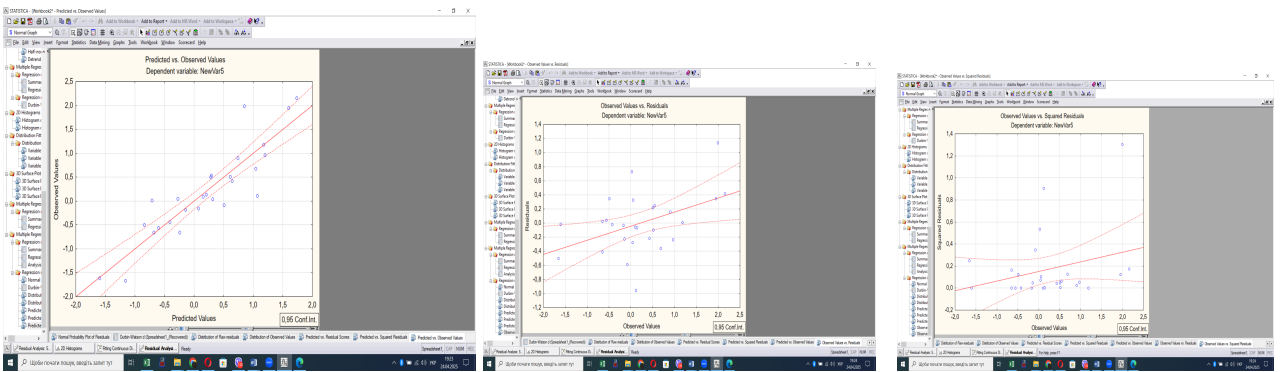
STATISTICA - [Workbook2* - Predicted vs. Observed Values]

Add to Workbook · Add to Report · Add to MS Word · Add to Workspace

Normal Graph

File Edit View Insert Format Statistics Data Mining Graphs Tools Workbook Window Scorecard Help

Predicted vs. Observed Values
Dependent variable: NewVar5

Observed Values

Predicted Values

2,5
2,0
1,5
1,0
0,5
0,0
-0,5
-1,0
-1,5
-2,0

-2,0 -1,5 -1,0 -0,5 0,0 0,5 1,0 1,5 2,0

0,95 Conf.Int.

Multiple Regression
Regression
Histogram
Distribution Fitting
3D Surface Plot

Normal Probability Plot of Residuals | Durbin-Watson d (Spreadsheet1) | Distribution of Raw residuals | Distribution of Observed Values | Predicted vs. Residual Scores | Predicted vs. Squared Residuals | Predicted vs. Observed Values

Residual Analysis | 2D Histograms | Fitting Continuous Di... | Residual Analysis | Ready

Щоби почати пошук, введіть запит тут

19:23
24.04.2025

STATISTICA - [Workbook2* - Observed Values vs. Residuals]

Observed Values vs. Residuals
Dependent variable: NewVar5

Residuals

1,4
1,2
1,0
0,8
0,6
0,4
0,2
0,0
-0,2
-0,4
-0,6
-0,8
-1,0
-1,2

-2,0 -1,5 -1,0 -0,5 0,0 0,5 1,0 1,5 2,0 2,5

Observed Values

0,95 Conf.Int.

Щоби почати пошук, введіть запит тут

STATISTICA - [Workbook2* - Observed Values vs. Squared Residuals]

Observed Values vs. Squared Residuals
Dependent variable: NewVar5

Squared Residuals

1,4
1,2
1,0
0,8
0,6
0,4
0,2
0,0
-0,2

-2,0 -1,5 -1,0 -0,5 0,0 0,5 1,0 1,5 2,0 2,5

Observed Values

0,95 Conf.Int.

Щоби почати пошук, введіть запит тут